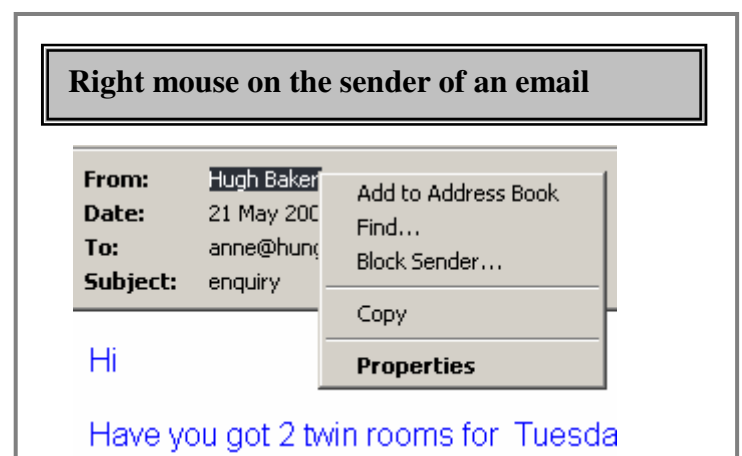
Right mouse on the sender of an email

From: Hugh Baker
Date: 21 May 200
To: anne@hun
Subject: enquiry

Add to Address Book
Find...
Block Sender...
Copy
Properties

Hi

Have you got 2 twin rooms for Tuesda